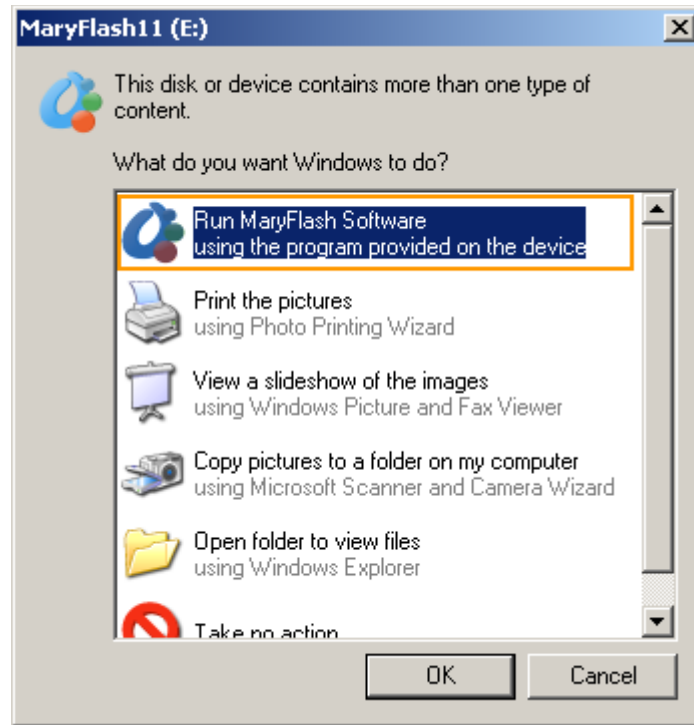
MaryFlash11 (E:)

This disk or device contains more than one type of content.

What do you want Windows to do?

Run MaryFlash Software
using the program provided on the device

Print the pictures
using Photo Printing Wizard

View a slideshow of the images
using Windows Picture and Fax Viewer

Copy pictures to a folder on my computer
using Microsoft Scanner and Camera Wizard

Open folder to view files
using Windows Explorer

Take no action

OK

Cancel